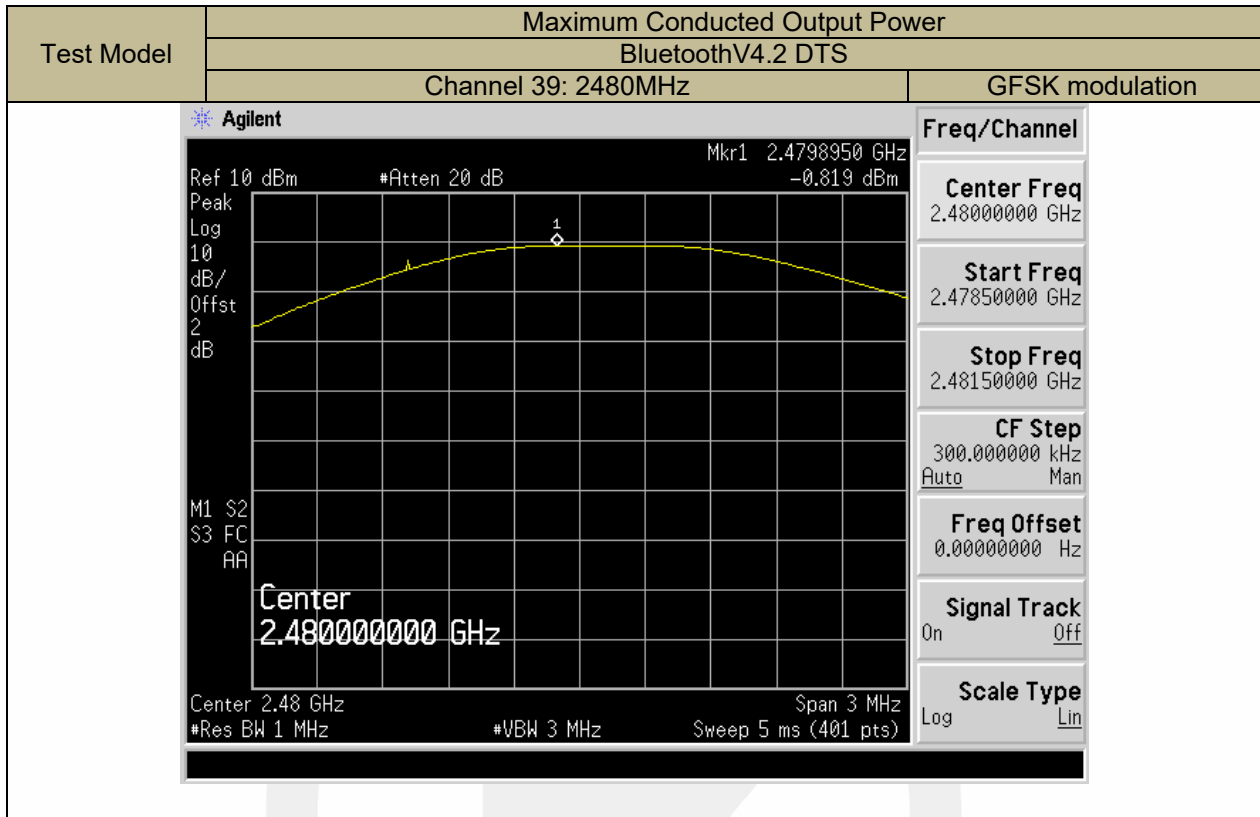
| Test Model | Maximum Conducted Output Power | |
|---|---|---|
| | BluetoothV4.2 DTS | |
| | Channel 39: 2480MHz | GFSK modulation |

Agilent

Mkr1 2.4798950 GHz
Ref 10 dBm #Atten 20 dB -0.819 dBm
Peak
Log
10
dB/
Offst
2
dB

1

M1 S2
S3 FC
AA

Center
2.480000000 GHz

Center 2.48 GHz Span 3 MHz
#Res BW 1 MHz #VBW 3 MHz Sweep 5 ms (401 pts)

Freq/Channel

Center Freq
2.48000000 GHz

Start Freq
2.47850000 GHz

Stop Freq
2.48150000 GHz

CF Step
300.000000 kHz
Auto Man

Freq Offset
0.00000000 Hz

Signal Track
On Off

Scale Type
Log Lin